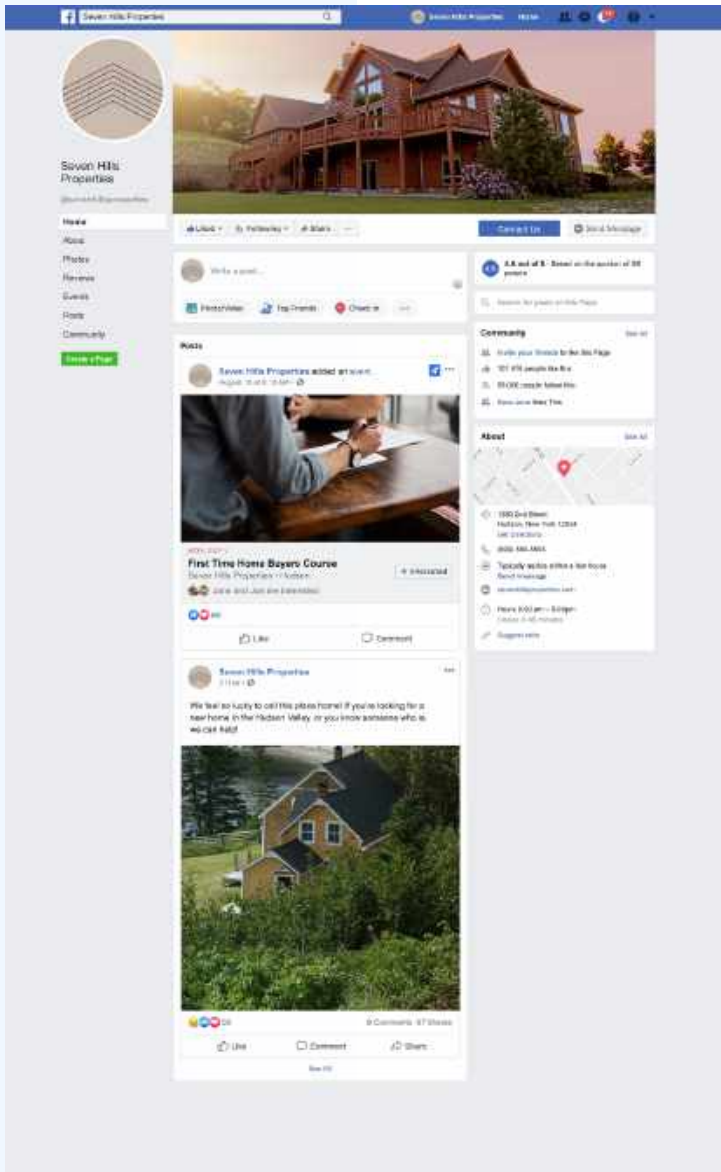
Seven Hills Properties

Seven Hills Properties Home

Seven Hills Properties

@sevenhillsproperties

Home
About
Photos
Reviews
Events
Posts
Community

Create a Page

Liked · Following · Share · ...

Contact Us

Send Message

Write a post...

Photo/Video
Tag Friends
Check in
...

4.8 out of 5 · Based on the opinion of 89 people

Search for posts on this Page

Community
See All
Invite your friends to like this Page
101,976 people like this
99,030 people follow this
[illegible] been here

About
See All
1000 2nd Street
Hudson, New York 12534
Get Directions
(555) 555-5555
Typically replies within a few hours
Send Message
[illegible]
Hours 9:00 am – 5:00pm
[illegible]
Suggest edits

Posts

Seven Hills Properties added an event.
August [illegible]

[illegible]
First Time Home Buyers Course
Seven Hills Properties • Hudson
Interested
Jane and Jon are interested

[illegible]

Like
Comment

Seven Hills Properties
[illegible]

We feel so lucky to call this place home! If you're looking for a new home in the Hudson Valley, or you know someone who is, we can help!

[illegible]
8 Comments 47 Shares

Like
Comment
Share

See All